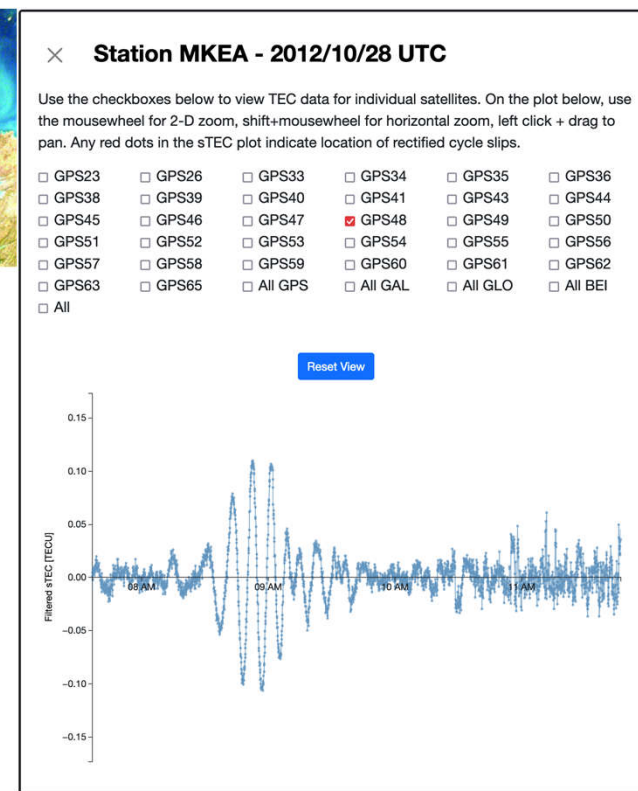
×

Station MKEA - 2012/10/28 UTC

Use the checkboxes below to view TEC data for individual satellites. On the plot below, use the mousewheel for 2-D zoom, shift+mousewheel for horizontal zoom, left click + drag to pan. Any red dots in the sTEC plot indicate location of rectified cycle slips.

GPS23 GPS26 GPS33 GPS34 GPS35 GPS36
GPS38 GPS39 GPS40 GPS41 GPS43 GPS44
GPS45 GPS46 GPS47 GPS48 GPS49 GPS50
GPS51 GPS52 GPS53 GPS54 GPS55 GPS56
GPS57 GPS58 GPS59 GPS60 GPS61 GPS62
GPS63 GPS65 All GPS All GAL All GLO All BEI
All

Reset View

0.15
0.10
0.05
0.00
−0.05
−0.10
−0.15
Filtered sTEC [TECU]
08 AM
09 AM
10 AM
11 AM